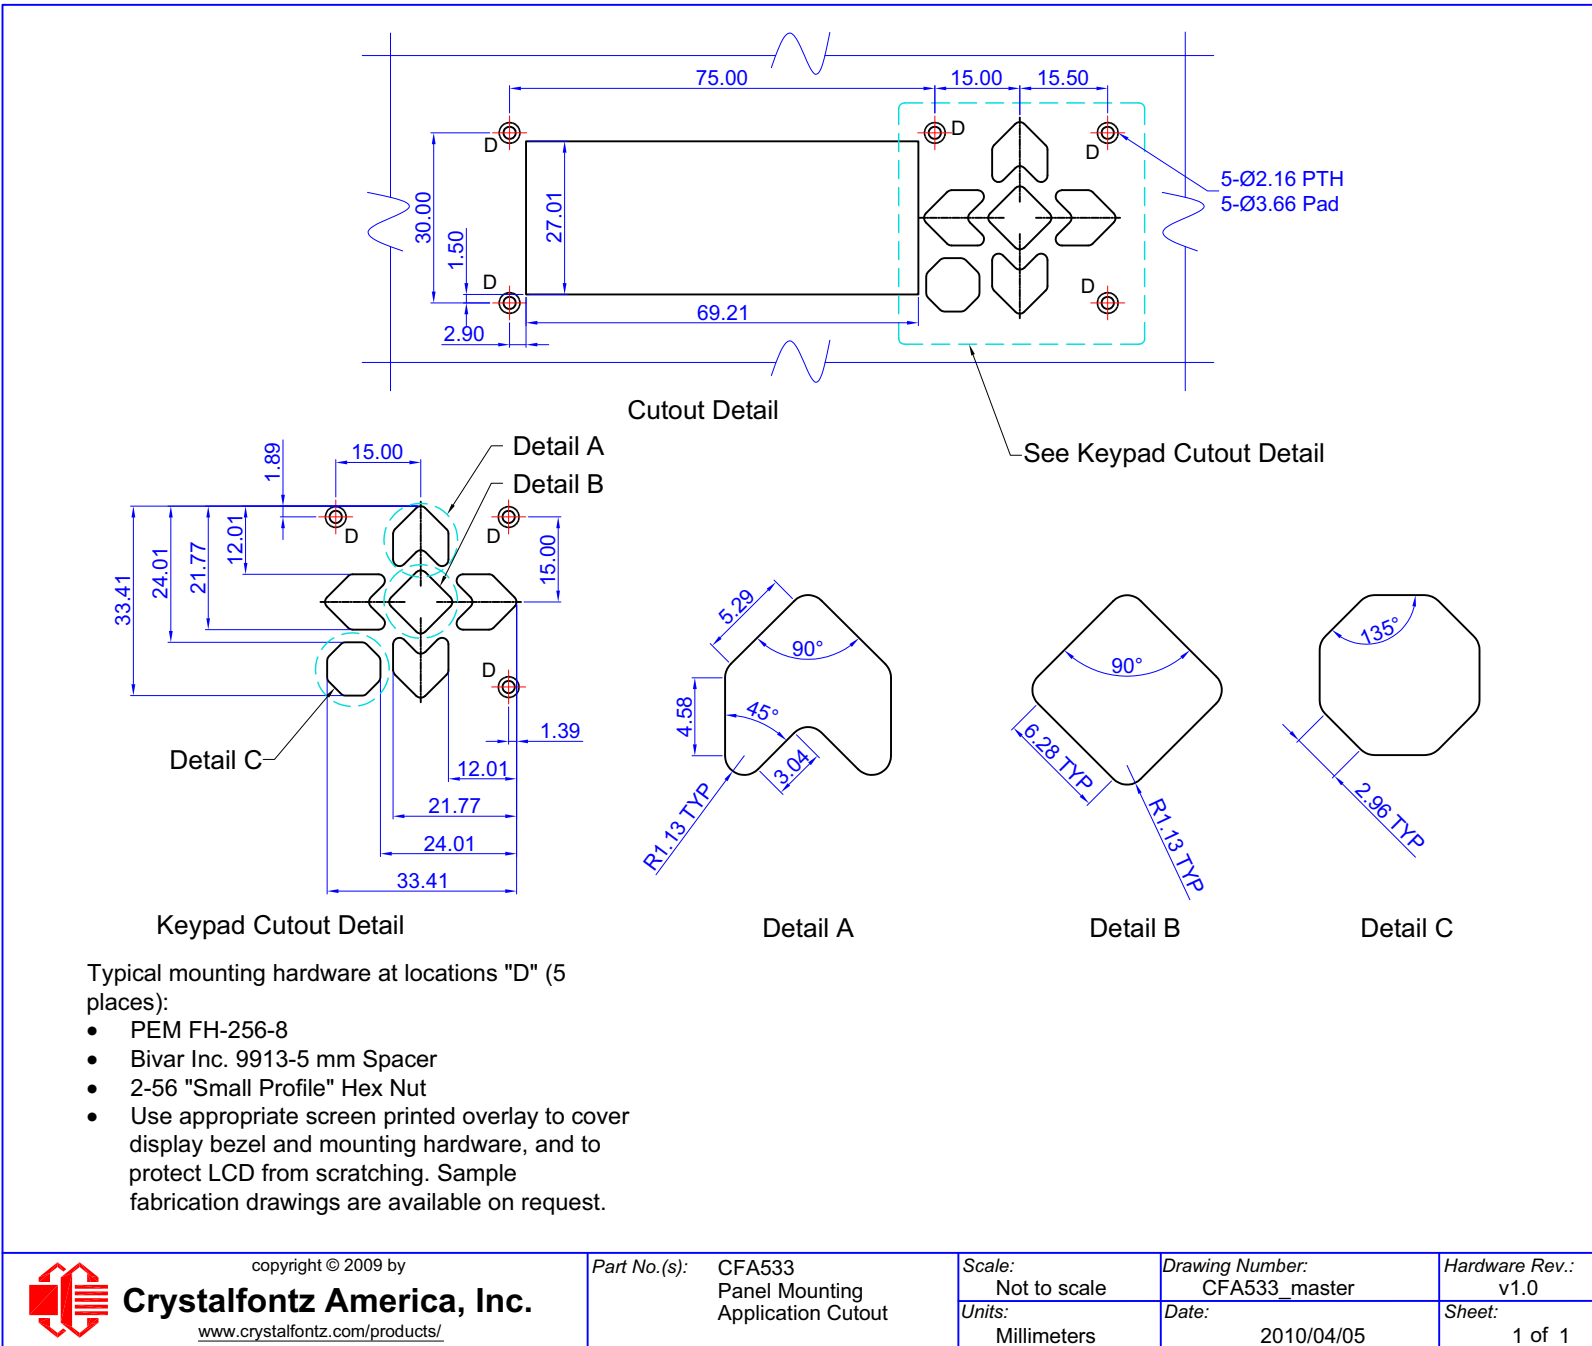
75.00
15.00
15.50
D
D
D
5-Ø2.16 PTH
5-Ø3.66 Pad
30.00
27.01
1.50
D
D
2.90
69.21

Cutout Detail

See Keypad Cutout Detail

1.89
15.00
Detail A
Detail B
D
D
33.41
24.01
21.77
12.01
15.00
D
1.39
Detail C
12.01
21.77
24.01
33.41

Keypad Cutout Detail

5.29
90°
4.58
45°
3.04
R1.13 TYP
90°
6.28 TYP
R1.13 TYP
135°
2.96 TYP

Detail A
Detail B
Detail C

Typical mounting hardware at locations "D" (5 places):
• PEM FH-256-8
• Bivar Inc. 9913-5 mm Spacer
• 2-56 "Small Profile" Hex Nut
• Use appropriate screen printed overlay to cover display bezel and mounting hardware, and to protect LCD from scratching. Sample fabrication drawings are available on request.

copyright © 2009 by
Crystalfontz America, Inc.
www.crystalfontz.com/products/

| Part No.(s): CFA533 Panel Mounting Application Cutout | Scale: Not to scale | Drawing Number: CFA533_master | Hardware Rev.: v1.0 |
|---|---|---|---|
| | Units: Millimeters | Date: 2010/04/05 | Sheet: 1 of 1 |